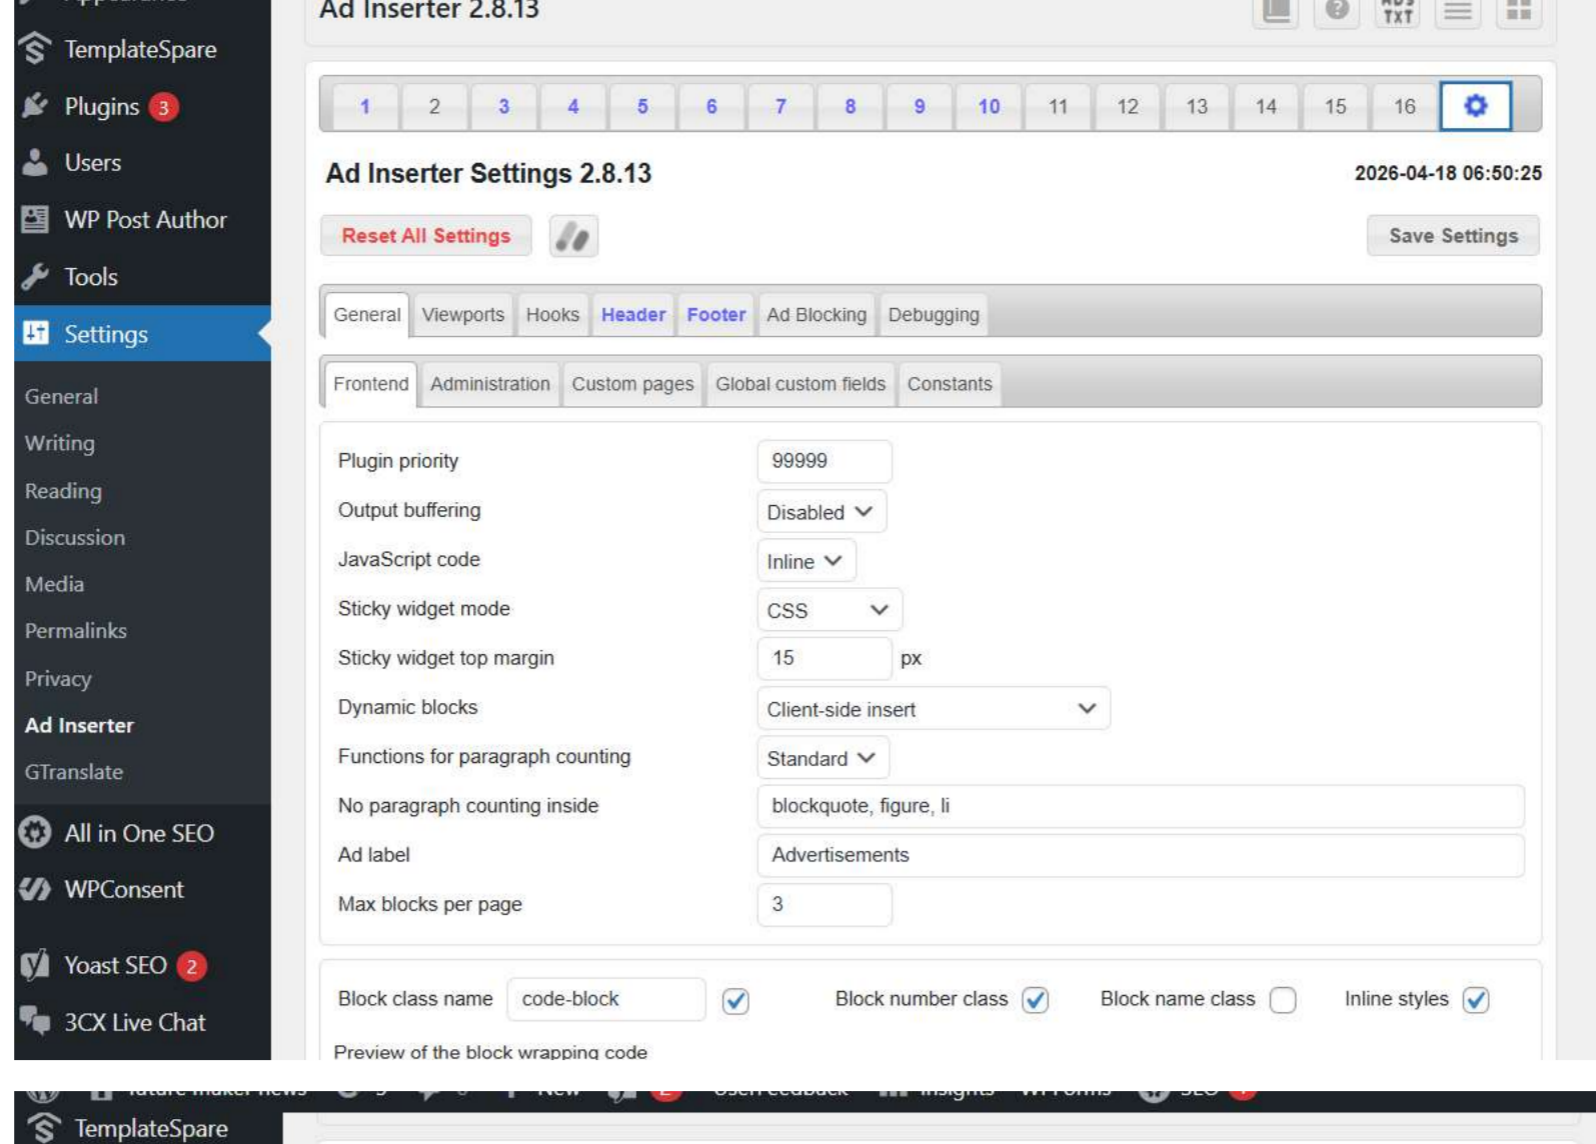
TemplateSpare
Plugins 3
Users
WP Post Author
Tools
Settings
General
Writing
Reading
Discussion
Media
Permalinks
Privacy
Ad Inserter
GTranslate
All in One SEO
WPConsent
Yoast SEO 2
3CX Live Chat

Ad Inserter 2.8.13

| 1 | 2 | 3 | 4 | 5 | 6 | 7 | 8 | 9 | 10 | 11 | 12 | 13 | 14 | 15 | 16 |
|---|---|---|---|---|---|---|---|---|---|---|---|---|---|---|---|

Ad Inserter Settings 2.8.13
2026-04-18 06:50:25

Reset All Settings
Save Settings

General Viewports Hooks Header Footer Ad Blocking Debugging

Frontend Administration Custom pages Global custom fields Constants

| | |
|---|---|
| Plugin priority | 99999 |
| Output buffering | Disabled |
| JavaScript code | Inline |
| Sticky widget mode | CSS |
| Sticky widget top margin | 15 px |
| Dynamic blocks | Client-side insert |
| Functions for paragraph counting | Standard |
| No paragraph counting inside | blockquote, figure, li |
| Ad label | Advertisements |
| Max blocks per page | 3 |

Block class name code-block Block number class Block name class Inline styles

Preview of the block wrapping code

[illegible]

TemplateSpare